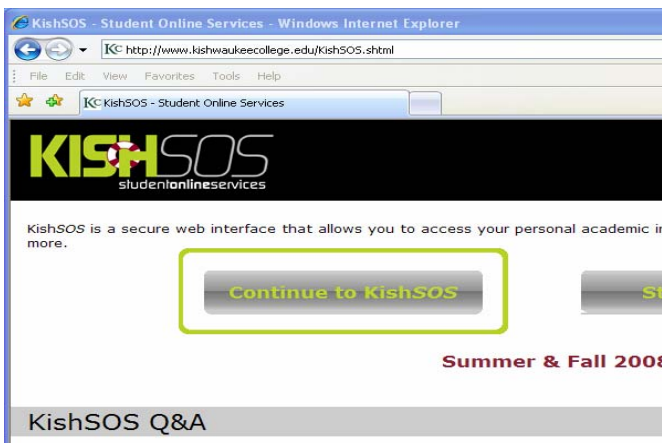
KishSOS - Student Online Services - Windows Internet Explorer

KC http://www.kishwaukeecollege.edu/KishSOS.shtml

File Edit View Favorites Tools Help

KC KishSOS - Student Online Services

KISHSOS
studentonlineservices

Kish*SOS* is a secure web interface that allows you to access your personal academic i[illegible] more.

Continue to Kish*SOS*

St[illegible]

Summer & Fall 2008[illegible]

KishSOS Q&A